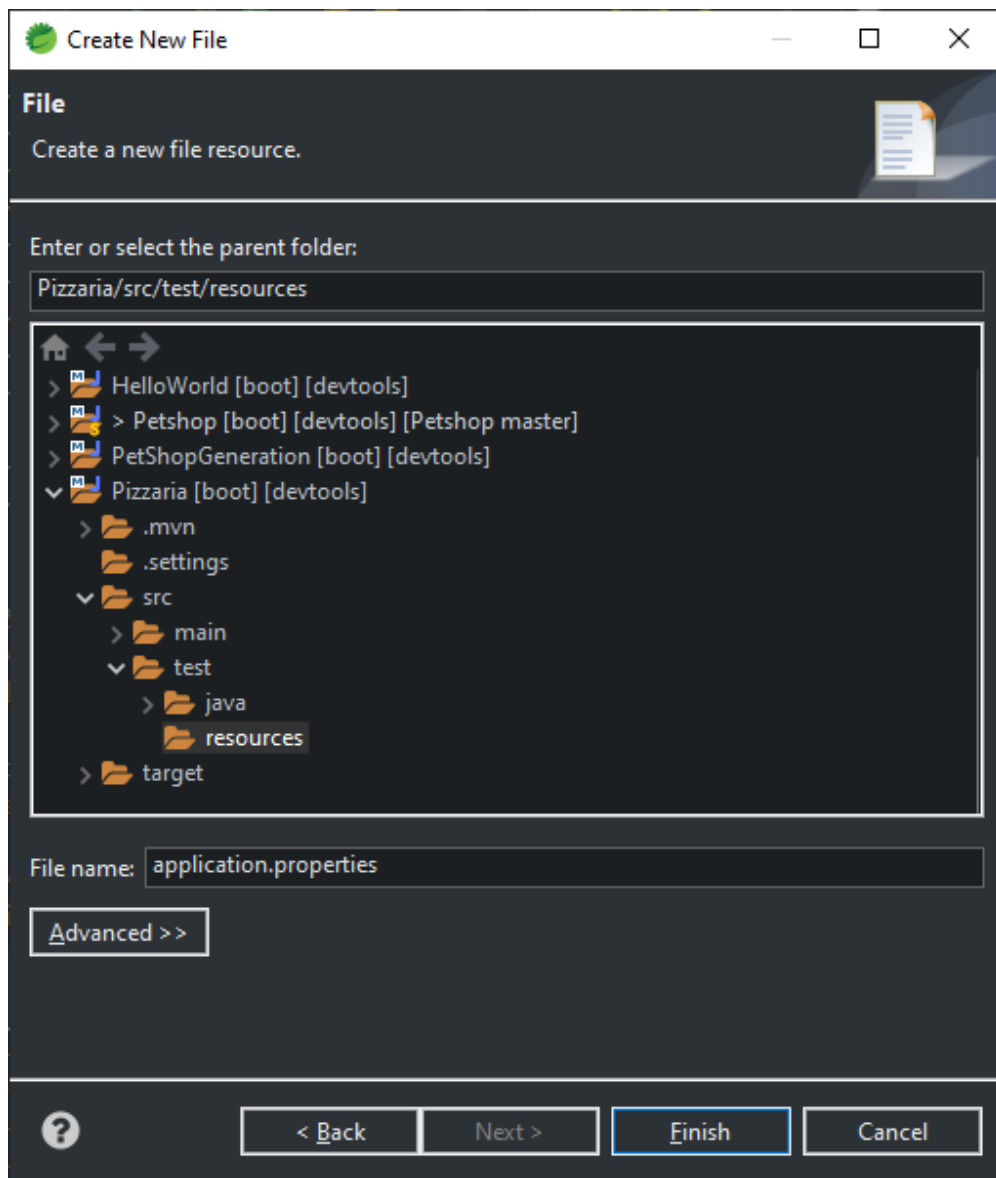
Create New File

File

Create a new file resource.

Enter or select the parent folder:

Pizzaria/src/test/resources

HelloWorld [boot] [devtools]
> Petshop [boot] [devtools] [Petshop master]
PetShopGeneration [boot] [devtools]
Pizzaria [boot] [devtools]
.mvn
.settings
src
main
test
java
resources
target

File name: application.properties

Advanced >>

< Back
Next >
Finish
Cancel